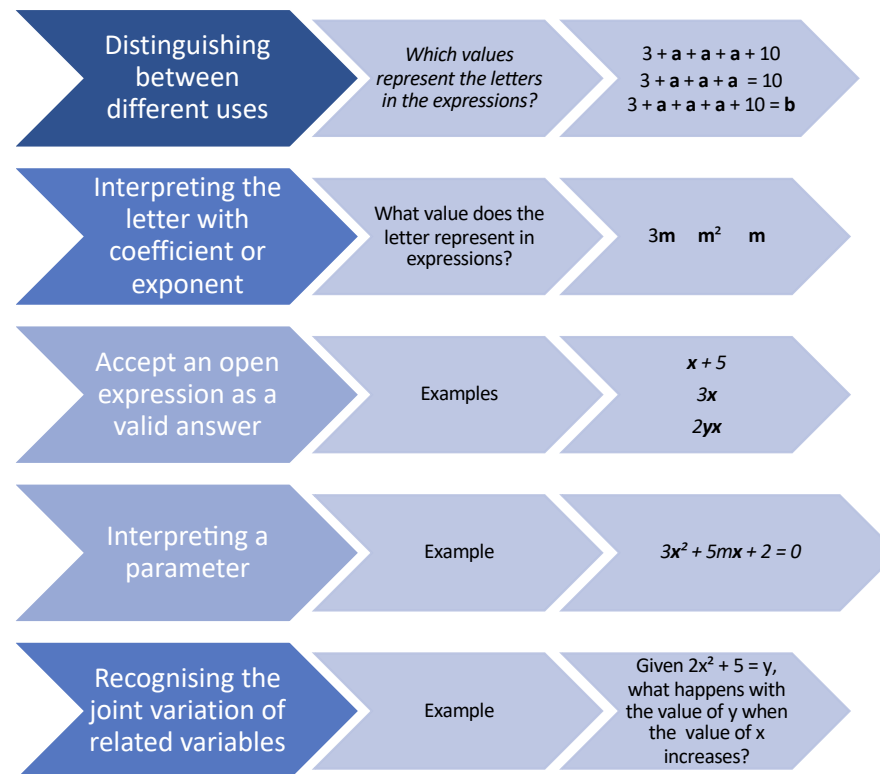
Distinguishing between different uses

*Which values represent the letters in the expressions?*

$3 + \mathbf{a} + \mathbf{a} + \mathbf{a} + 10$
$3 + \mathbf{a} + \mathbf{a} + \mathbf{a} = 10$
$3 + \mathbf{a} + \mathbf{a} + \mathbf{a} + 10 = \mathbf{b}$

Interpreting the letter with coefficient or exponent

What value does the letter represent in expressions?

$\mathbf{3m}$ $\mathbf{m^2}$ $\mathbf{m}$

Accept an open expression as a valid answer

Examples

$x + 5$
$3x$
$2yx$

Interpreting a parameter

Example

$3x^2 + 5mx + 2 = 0$

Recognising the joint variation of related variables

Example

Given $2x^2 + 5 = y$, what happens with the value of y when the value of x increases?